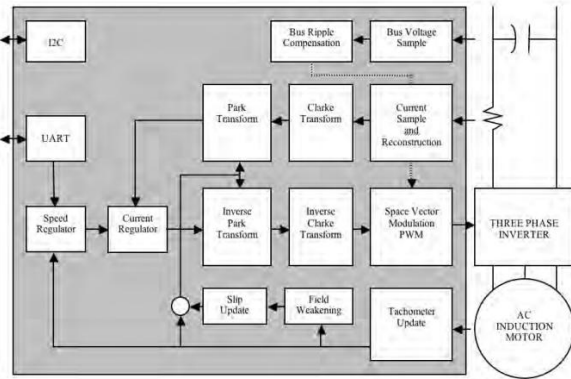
I2C

Bus Ripple Compensation

Bus Voltage Sample

Park Transform

Clarke Transform

Current Sample and Reconstruction

UART

Speed Regulator

Current Regulator

Inverse Park Transform

Inverse Clarke Transform

Space Vector Modulation PWM

THREE PHASE INVERTER

Slip Update

Field Weakening

Tachometer Update

AC INDUCTION MOTOR